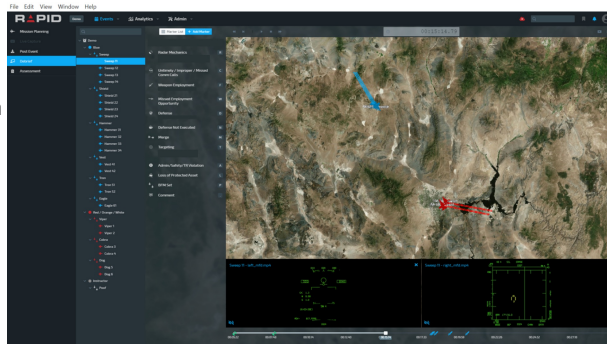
File Edit View Window Help

RAPID Home Events Analytics Admin

Mission Planning

Post Event

Debrief

Assessment

Name List + Add Marker

Radar Mechanics

Unfriendly / Improper / Missed Comm Links

Weapon Employment

Missed Employment Opportunity

Delouse

Defense Not Executed

Merge

Targeting

Admin Safety/ TV Violation

Loss of Protected Asset

BFM Set

Comment